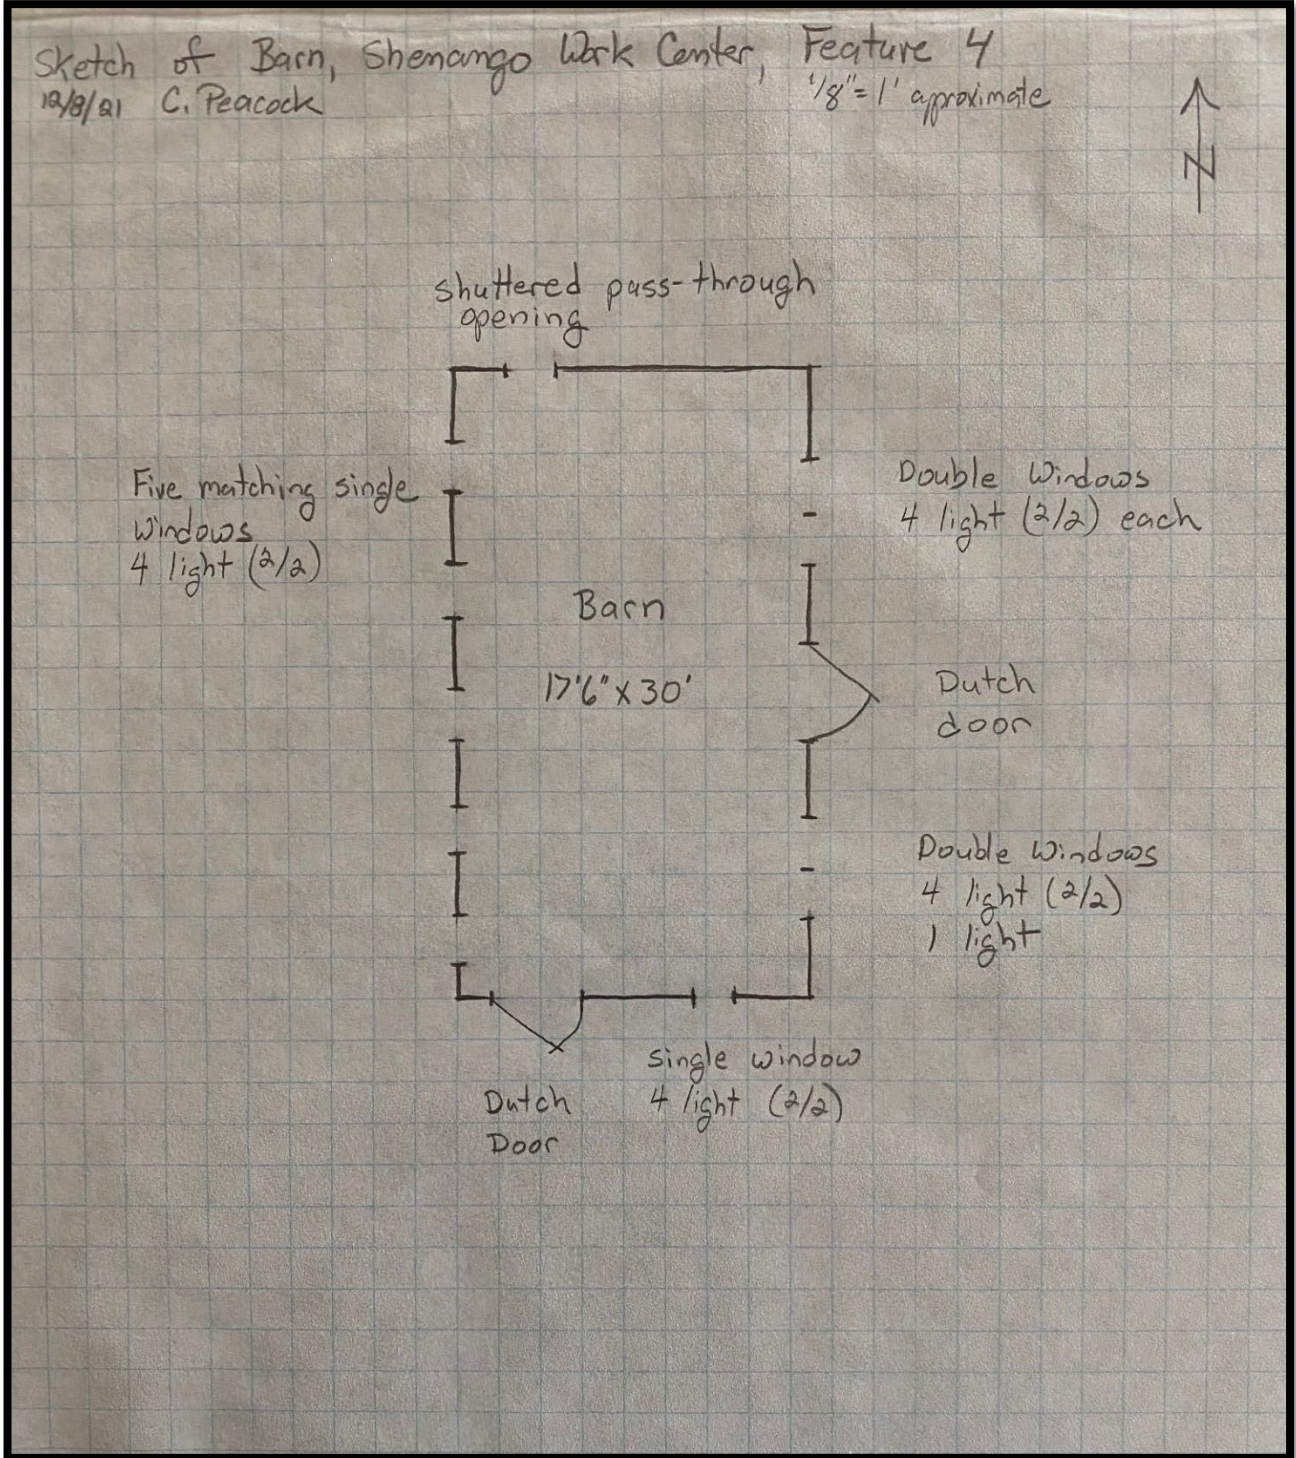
Sketch of Barn, Shenango Work Center, Feature 4
12/8/21 C. Peacock
$\frac{1}{8}$"=1' approximate

N

shuttered pass-through opening

Five matching single windows
4 light (2/2)

Double Windows
4 light (2/2) each

Barn

17'6"x30'

Dutch door

Double Windows
4 light (2/2)
1 light

Single window
4 light (2/2)

Dutch Door